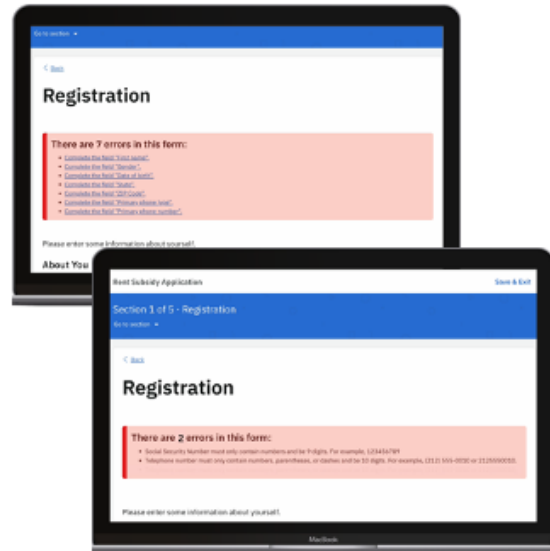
Go to section ▾

< Back

Registration

There are 7 errors in this form:

- Complete the field "First name".
- Complete the field "Gender".
- Complete the field "Date of birth".
- Complete the field "State".
- Complete the field "ZIP Code".
- Complete the field "Primary phone type".
- Complete the field "Primary phone number".

Please enter some information about yourself.

About You

Rent Subsidy Application

Save & Exit

Section 1 of 5 - Registration

Go to section ▾

< Back

Registration

There are 2 errors in this form:

- Social Security Number must only contain numbers and be 9 digits. For example, 123456789
- Telephone number must only contain numbers, parentheses, or dashes and be 10 digits. For example, (212) 555-0000 or 2125550000.

Please enter some information about yourself.

MacBook